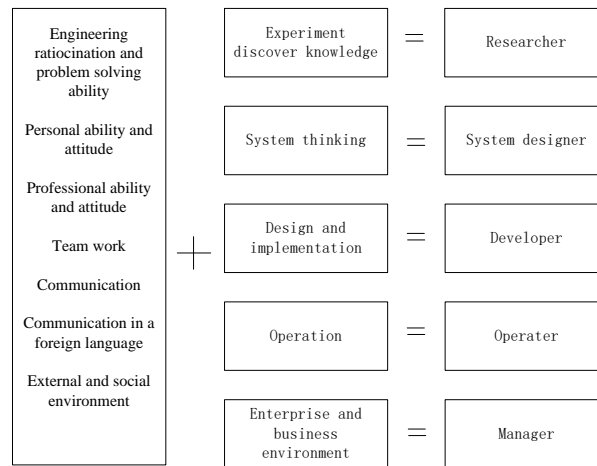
Engineering ratiocination and problem solving ability

Personal ability and attitude

Professional ability and attitude

Team work

Communication

Communication in a foreign language

External and social environment

+

Experiment discover knowledge = Researcher

System thinking = System designer

Design and implementation = Developer

Operation = Operater

Enterprise and business environment = Manager